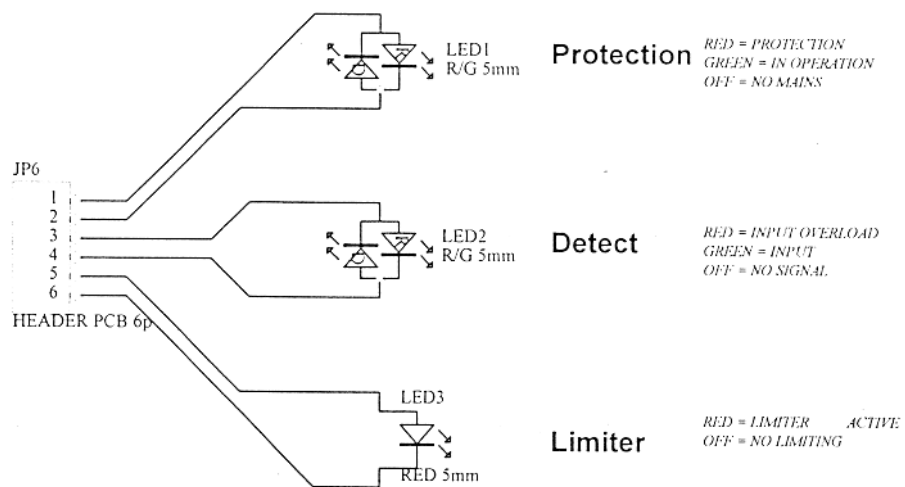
LED1
R/G 5mm

Protection
RED = PROTECTION
GREEN = IN OPERATION
OFF = NO MAINS

JP6
1
2
3
4
5
6
HEADER PCB 6p

LED2
R/G 5mm

Detect
RED = INPUT OVERLOAD
GREEN = INPUT
OFF = NO SIGNAL

LED3
RED 5mm

Limiter
RED = LIMITER ACTIVE
OFF = NO LIMITING